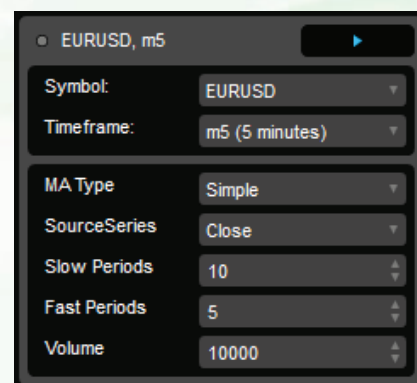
EURUSD, m5

| | |
|---|---|
| Symbol: | EURUSD |
| Timeframe: | m5 (5 minutes) |

| | |
|---|---|
| MA Type | Simple |
| SourceSeries | Close |
| Slow Periods | 10 |
| Fast Periods | 5 |
| Volume | 10000 |